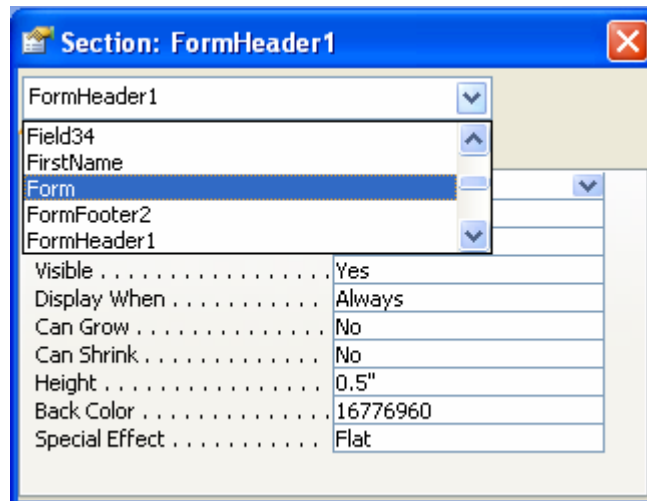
Section: FormHeader1

FormHeader1

Field34
FirstName
Form
FormFooter2
FormHeader1

| | |
|---|---|
| Visible . . . . . . . . . . . . . . . | Yes |
| Display When . . . . . . . . . . | Always |
| Can Grow . . . . . . . . . . . . . | No |
| Can Shrink . . . . . . . . . . . . | No |
| Height . . . . . . . . . . . . . . . . | 0.5" |
| Back Color . . . . . . . . . . . . . | 16776960 |
| Special Effect . . . . . . . . . . | Flat |